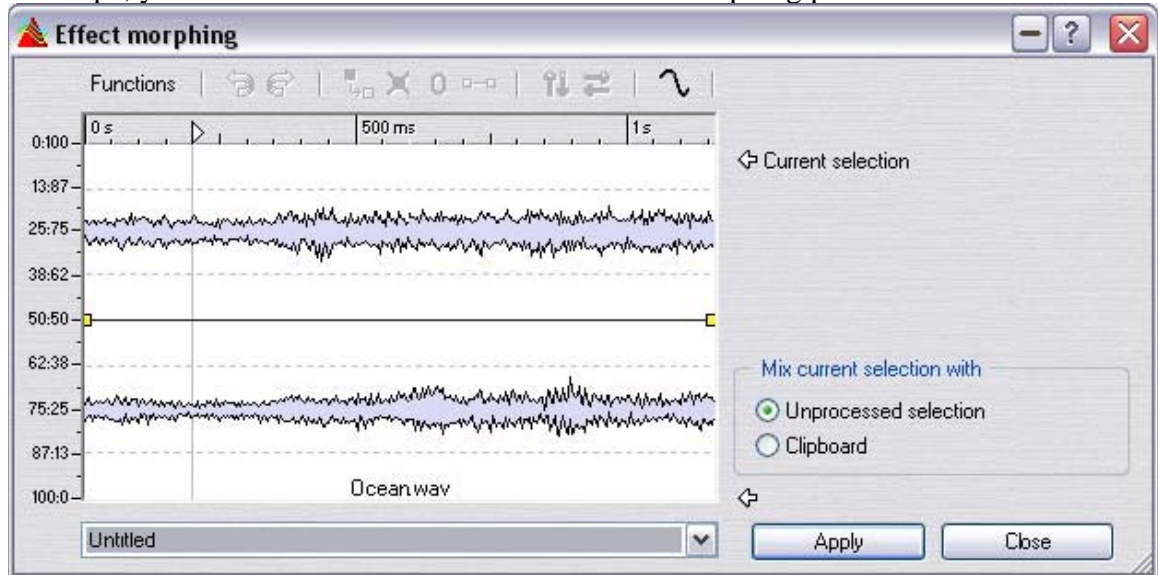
Effect morphing

Functions

0 s
500 ms
1 s

0:100
13:87
25:75
38:62
50:50
62:38
75:25
87:13
100:0

Current selection

Mix current selection with
Unprocessed selection
Clipboard

Ocean.wav

Untitled

Apply
Close